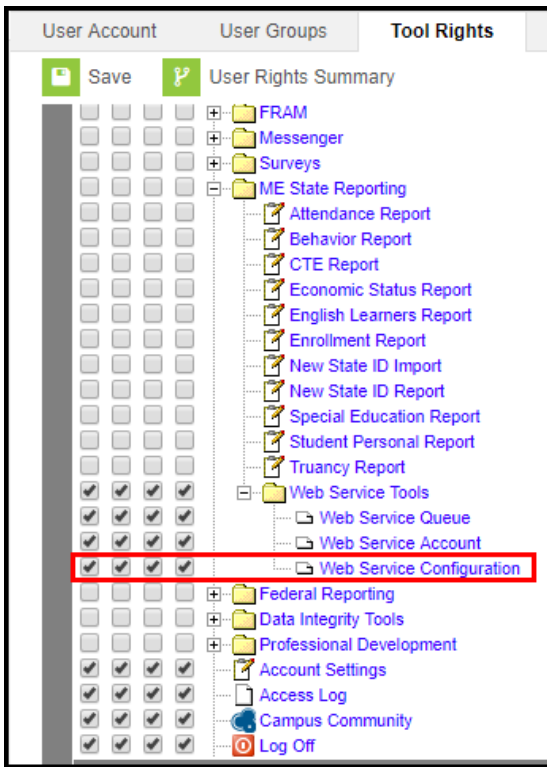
User Account
User Groups
Tool Rights

Save
User Rights Summary

FRAM
Messenger
Surveys
ME State Reporting
Attendance Report
Behavior Report
CTE Report
Economic Status Report
English Learners Report
Enrollment Report
New State ID Import
New State ID Report
Special Education Report
Student Personal Report
Truancy Report
Web Service Tools
Web Service Queue
Web Service Account
Web Service Configuration
Federal Reporting
Data Integrity Tools
Professional Development
Account Settings
Access Log
Campus Community
Log Off